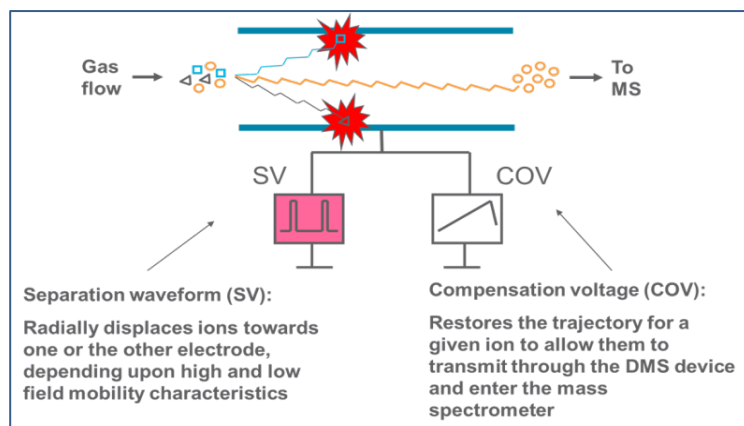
Gas flow

To MS

SV

COV

Separation waveform (SV):

Radially displaces ions towards one or the other electrode, depending upon high and low field mobility characteristics

Compensation voltage (COV):

Restores the trajectory for a given ion to allow them to transmit through the DMS device and enter the mass spectrometer